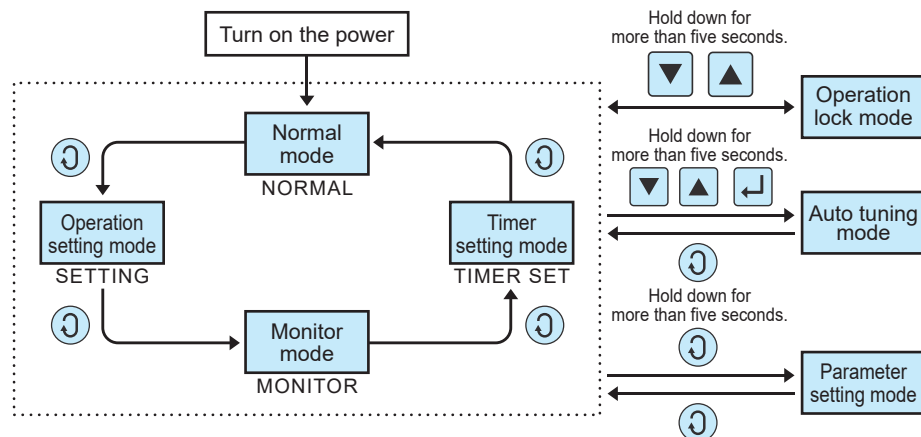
Turn on the power

Normal mode
NORMAL

Operation setting mode
SETTING

Timer setting mode
TIMER SET

Monitor mode
MONITOR

Hold down for more than five seconds.

Operation lock mode

Hold down for more than five seconds.

Auto tuning mode

Hold down for more than five seconds.

Parameter setting mode